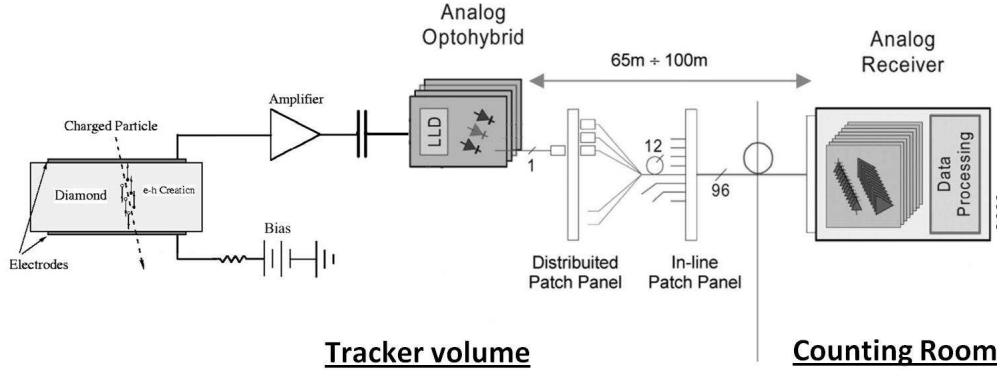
Analog Optohybrid

65m ÷ 100m

Analog Receiver

Amplifier

Charged Particle

LLD

12

1

96

Data Processing

Diamond

e-h Creation

Bias

Electrodes

Distribuited Patch Panel

In-line Patch Panel

Tracker volume

Counting Room